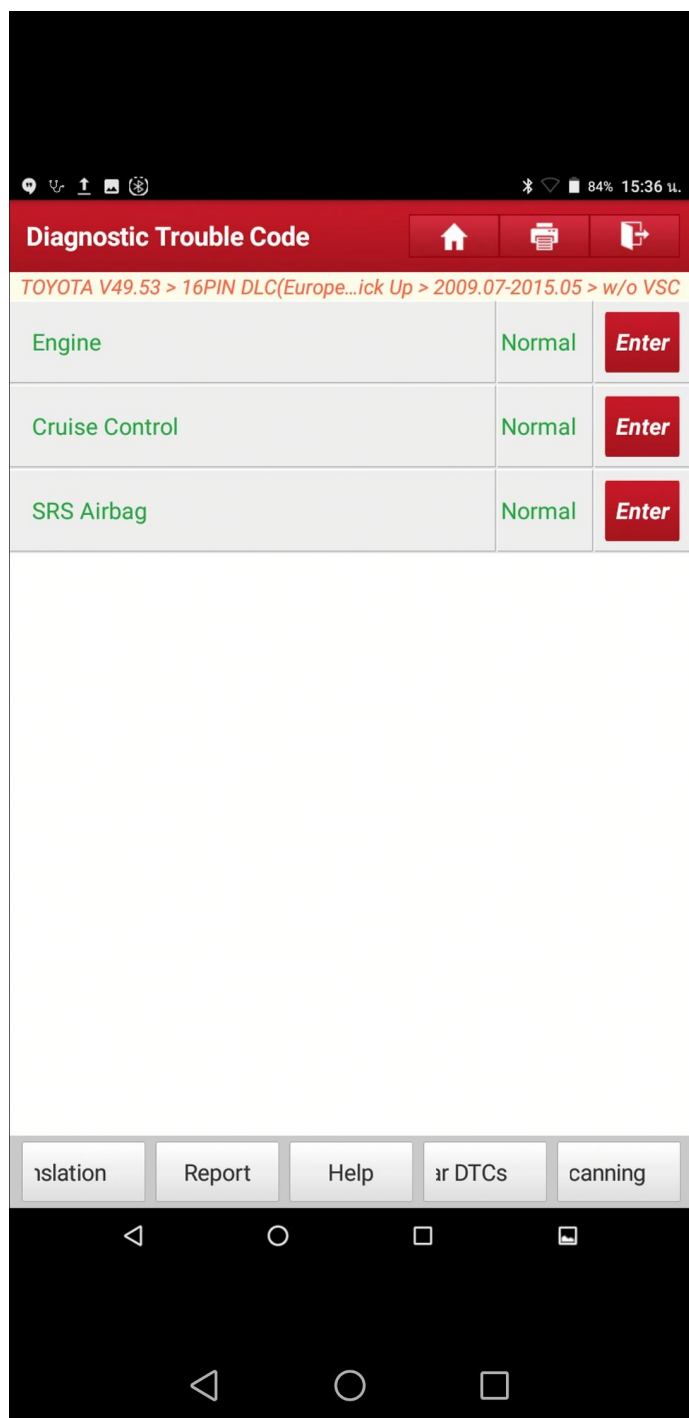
84% 15:36 น.

Diagnostic Trouble Code

TOYOTA V49.53 > 16PIN DLC(Europe...ick Up > 2009.07-2015.05 > w/o VSC

| Engine | Normal | Enter |
|---|---|---|
| Cruise Control | Normal | Enter |
| SRS Airbag | Normal | Enter |

ıslation
Report
Help
ar DTCs
canning